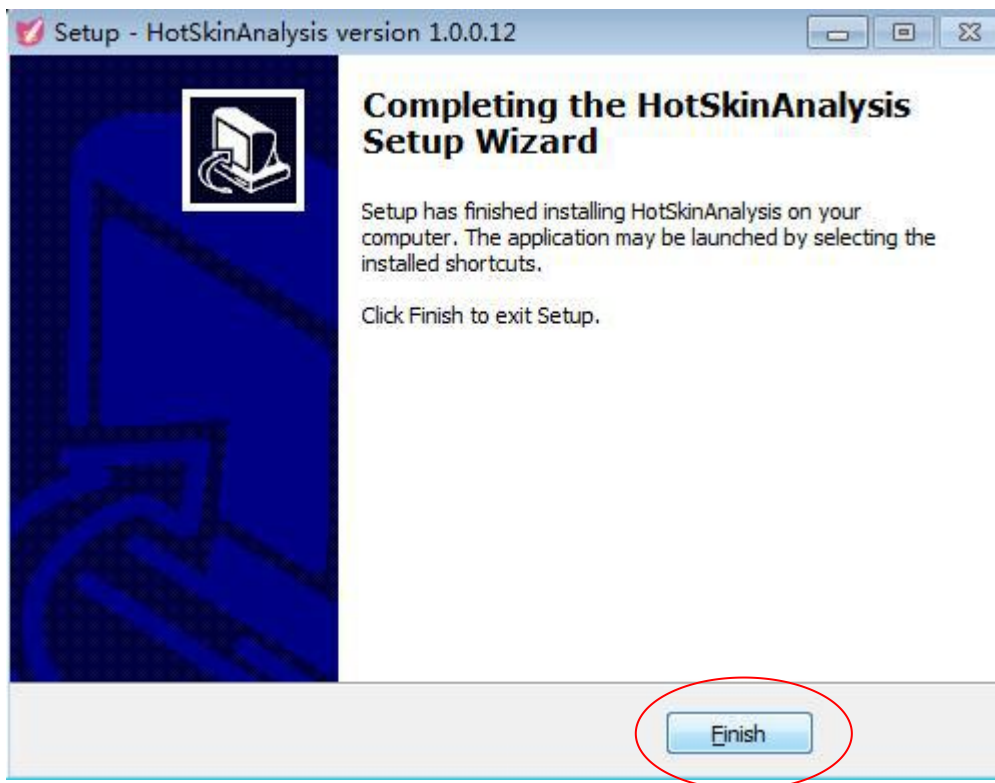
Setup - HotSkinAnalysis version 1.0.0.12

Completing the HotSkinAnalysis Setup Wizard

Setup has finished installing HotSkinAnalysis on your computer. The application may be launched by selecting the installed shortcuts.

Click Finish to exit Setup.

Finish